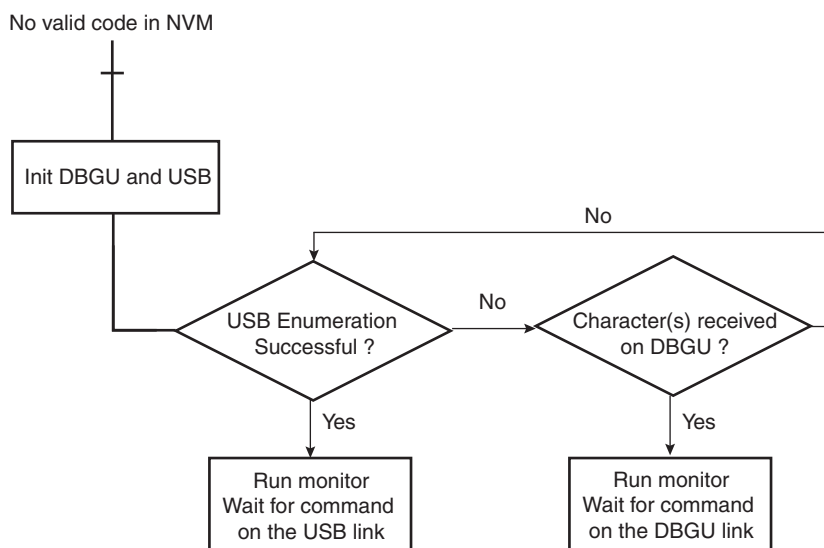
No valid code in NVM

Init DBGU and USB

No

USB Enumeration Successful ?

No

Character(s) received on DBGU ?

Yes

Yes

Run monitor Wait for command on the USB link

Run monitor Wait for command on the DBGU link